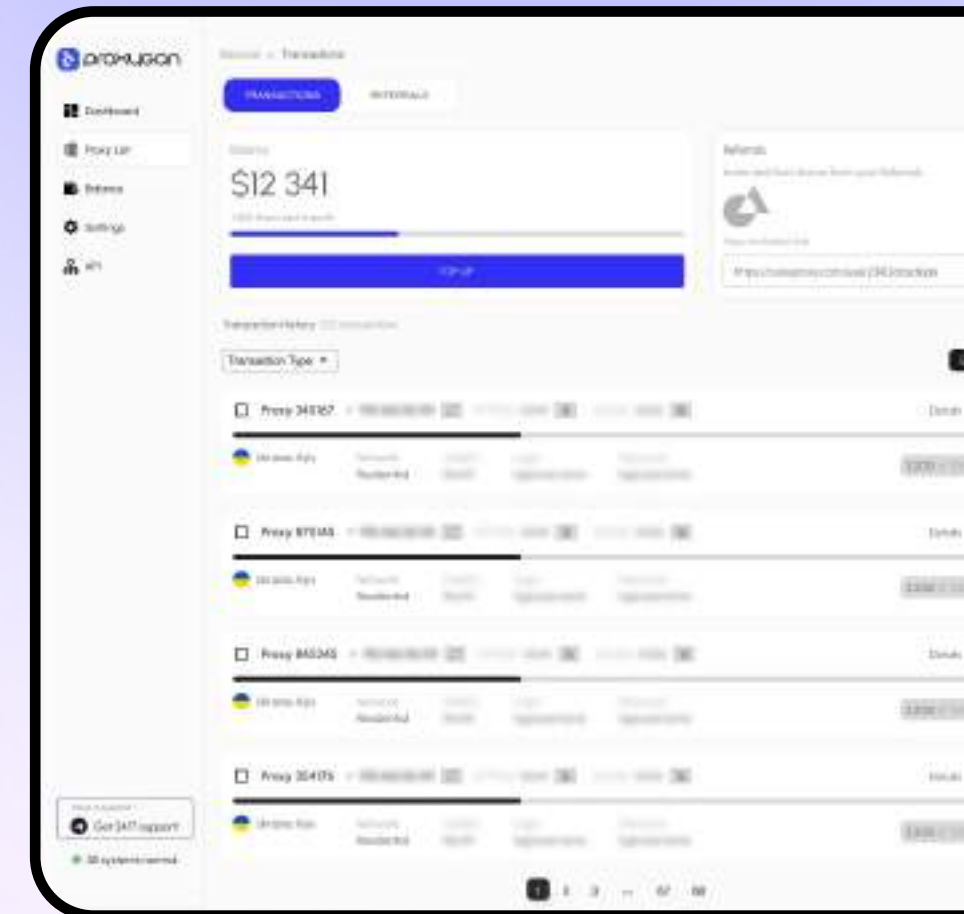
proxygon

Dashboard
Proxy List
Balance
Settings
API

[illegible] > Transactions

TRANSACTIONS
REFERRALS

Balance
$12 341
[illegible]
TOP UP

Referrals
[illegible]
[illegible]
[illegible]

Transaction history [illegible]

Transaction Type ▾

Proxy 345367 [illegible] Details
Ukraine, Kyiv Network Residential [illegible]

Proxy 875145 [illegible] Details
Ukraine, Kyiv Network Residential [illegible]

Proxy 845345 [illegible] Details
Ukraine, Kyiv Network Residential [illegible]

Proxy 354175 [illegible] Details
Ukraine, Kyiv Network Residential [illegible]

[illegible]
Get 24/7 support
All systems normal

1 2 3 ... 67 68